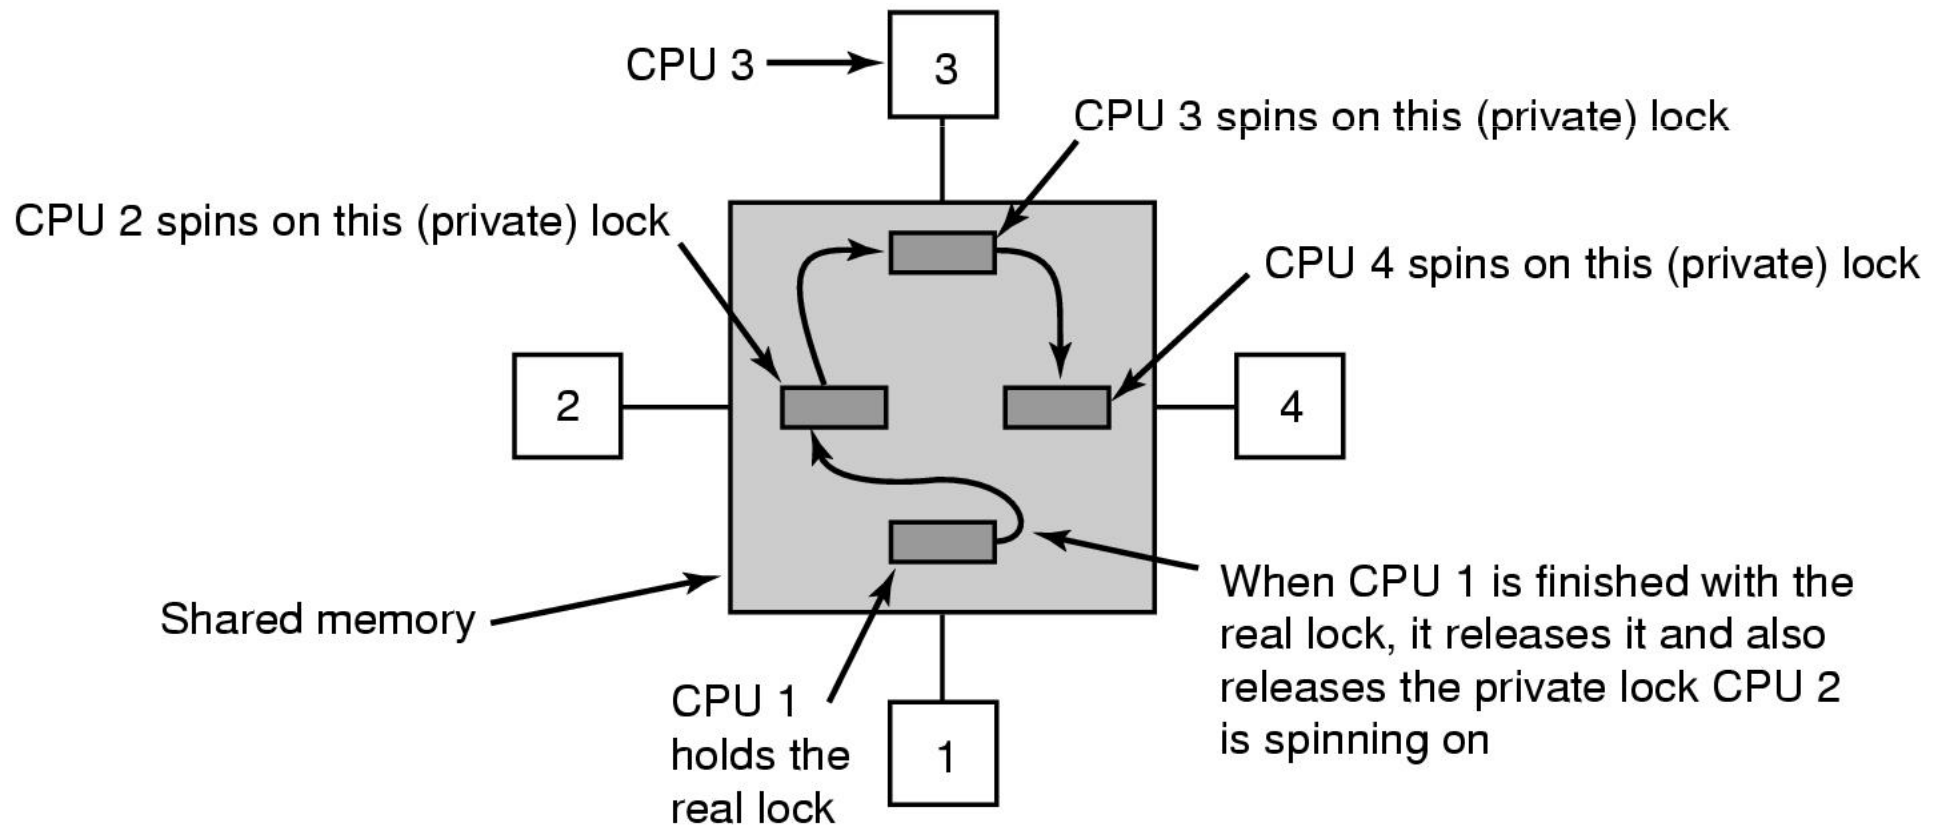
CPU 3

3

CPU 3 spins on this (private) lock

CPU 2 spins on this (private) lock

CPU 4 spins on this (private) lock

2

4

Shared memory

When CPU 1 is finished with the real lock, it releases it and also releases the private lock CPU 2 is spinning on

CPU 1 holds the real lock

1